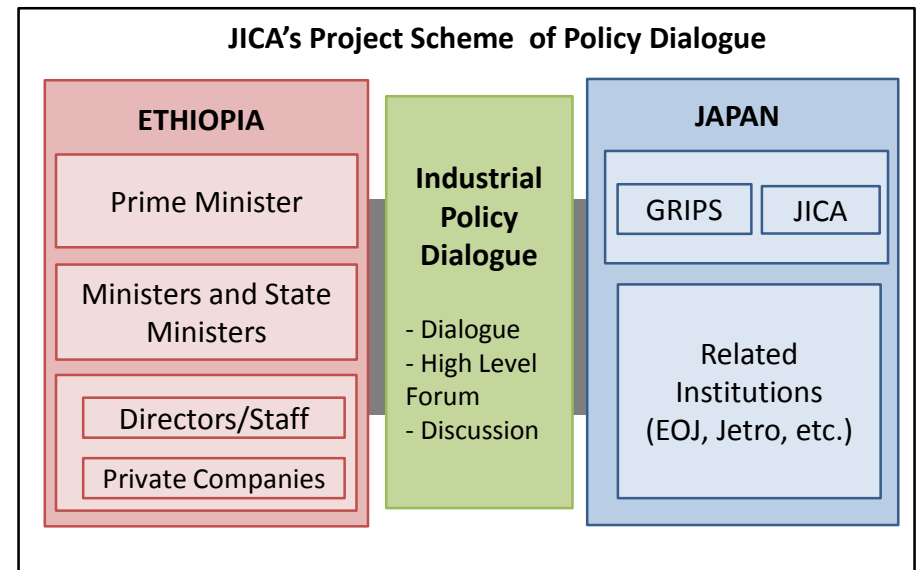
JICA's Project Scheme of Policy Dialogue

ETHIOPIA

Prime Minister

Ministers and State Ministers

Directors/Staff

Private Companies

Industrial Policy Dialogue

- Dialogue
- High Level Forum
- Discussion

JAPAN

GRIPS

JICA

Related Institutions (EOJ, Jetro, etc.)